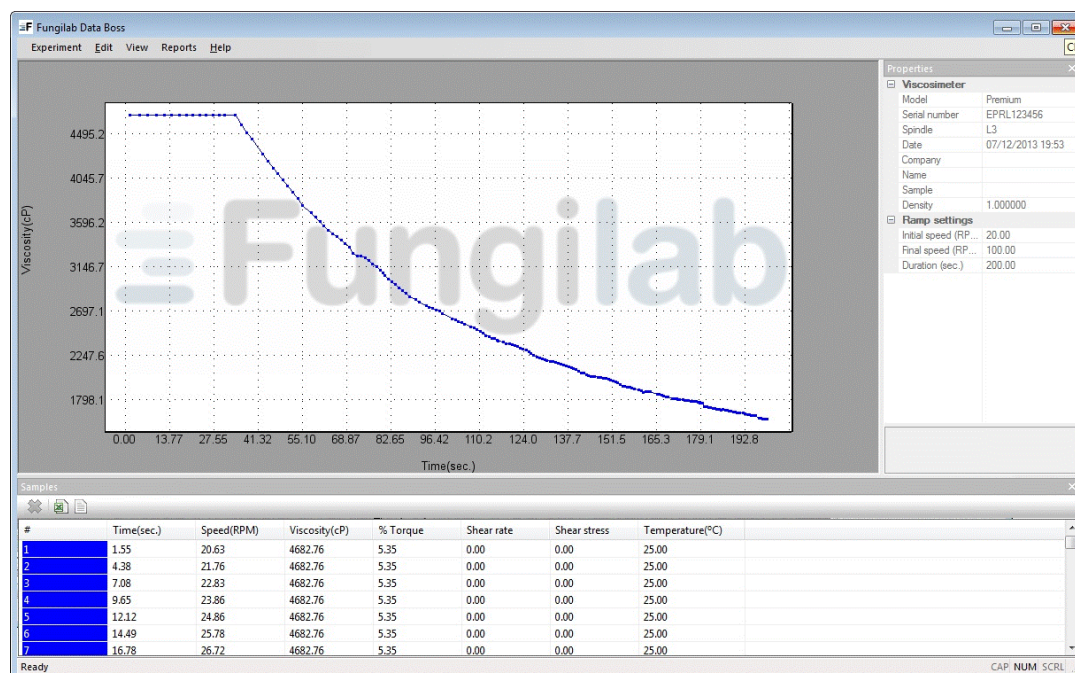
Fungilab Data Boss

Experiment Edit View Reports Help

Fungilab

Viscosity(cP)

4495.2
4045.7
3596.2
3146.7
2697.1
2247.6
1798.1

0.00 13.77 27.55 41.32 55.10 68.87 82.65 96.42 110.2 124.0 137.7 151.5 165.3 179.1 192.8

Time(sec.)

Properties

Viscosimeter

| | |
|---|---|
| Model | Premium |
| Serial number | EPRL123456 |
| Spindle | L3 |
| Date | 07/12/2013 19:53 |
| Company | |
| Name | |
| Sample | |
| Density | 1.000000 |

Ramp settings

| | |
|---|---|
| Initial speed (RP... | 20.00 |
| Final speed (RP... | 100.00 |
| Duration (sec.) | 200.00 |

Samples

| # | Time(sec.) | Speed(RPM) | Viscosity(cP) | % Torque | Shear rate | Shear stress | Temperature(ºC) |
|---|---|---|---|---|---|---|---|
| 1 | 1.55 | 20.63 | 4682.76 | 5.35 | 0.00 | 0.00 | 25.00 |
| 2 | 4.38 | 21.76 | 4682.76 | 5.35 | 0.00 | 0.00 | 25.00 |
| 3 | 7.08 | 22.83 | 4682.76 | 5.35 | 0.00 | 0.00 | 25.00 |
| 4 | 9.65 | 23.86 | 4682.76 | 5.35 | 0.00 | 0.00 | 25.00 |
| 5 | 12.12 | 24.86 | 4682.76 | 5.35 | 0.00 | 0.00 | 25.00 |
| 6 | 14.49 | 25.78 | 4682.76 | 5.35 | 0.00 | 0.00 | 25.00 |
| 7 | 16.78 | 26.72 | 4682.76 | 5.35 | 0.00 | 0.00 | 25.00 |

Ready

CAP NUM SCRL